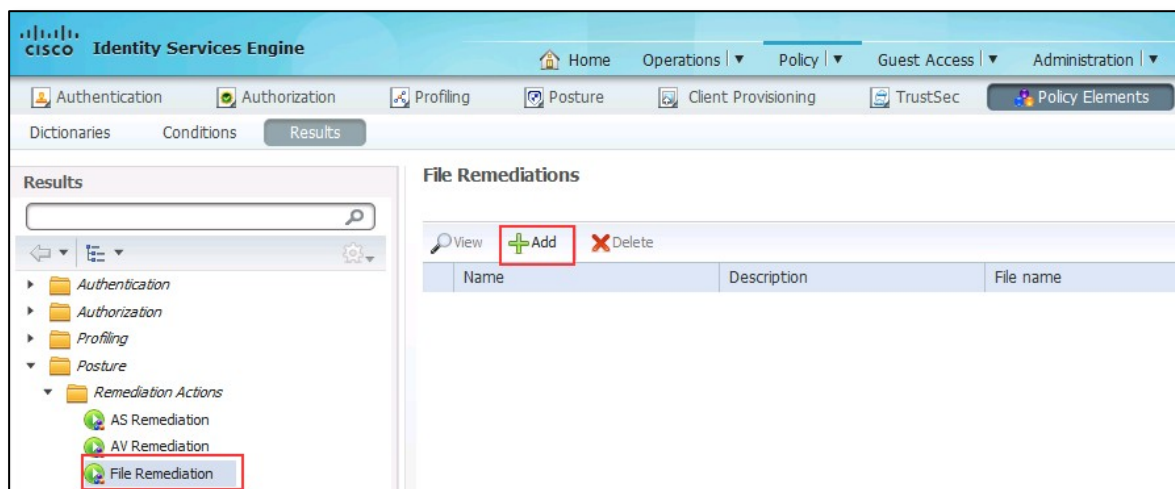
cisco Identity Services Engine

Home Operations ▼ Policy ▼ Guest Access ▼ Administration ▼

Authentication Authorization Profiling Posture Client Provisioning TrustSec Policy Elements

Dictionaries Conditions Results

Results

Authentication
Authorization
Profiling
Posture
Remediation Actions
AS Remediation
AV Remediation
File Remediation

File Remediations

View Add Delete

| Name | Description | File name |
|---|---|---|